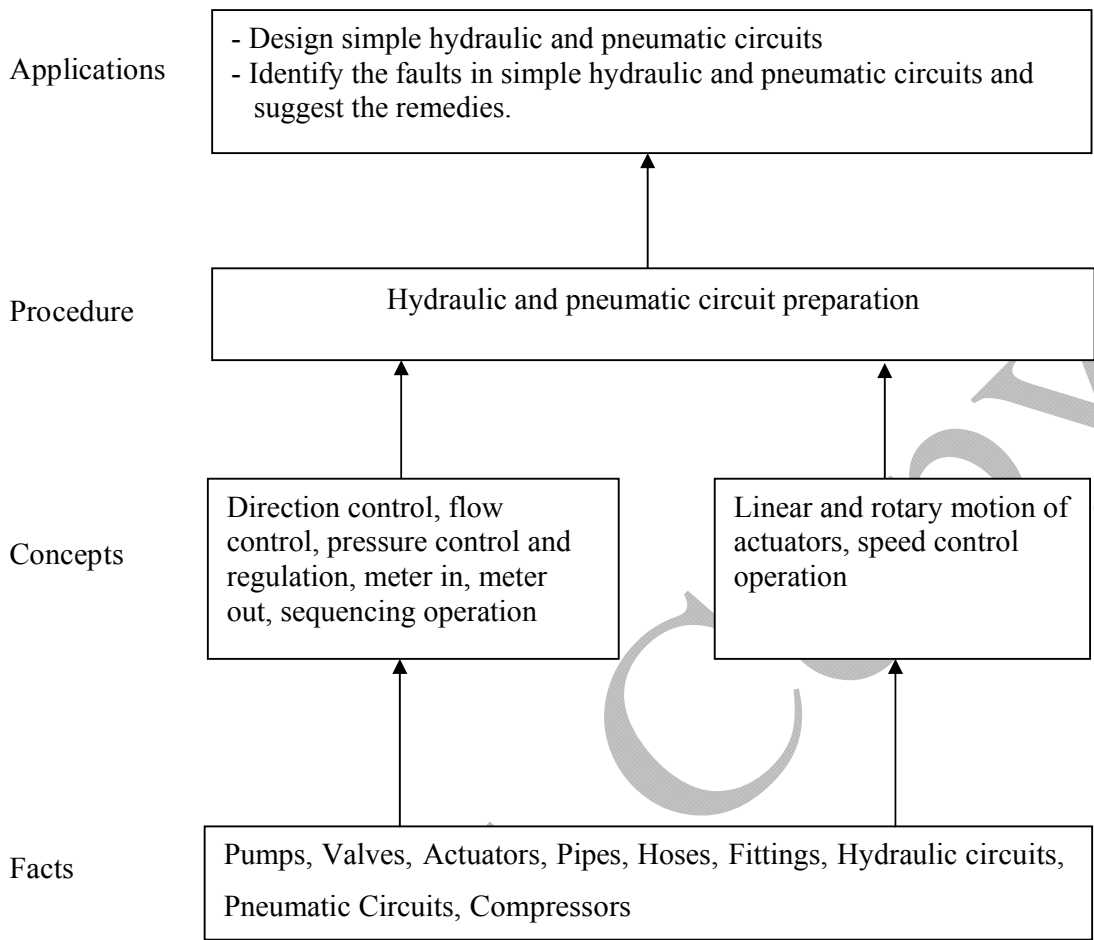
Applications

- Design simple hydraulic and pneumatic circuits
- Identify the faults in simple hydraulic and pneumatic circuits and suggest the remedies.

Procedure

Hydraulic and pneumatic circuit preparation

Concepts

Direction control, flow control, pressure control and regulation, meter in, meter out, sequencing operation

Linear and rotary motion of actuators, speed control operation

Facts

Pumps, Valves, Actuators, Pipes, Hoses, Fittings, Hydraulic circuits, Pneumatic Circuits, Compressors

Copy